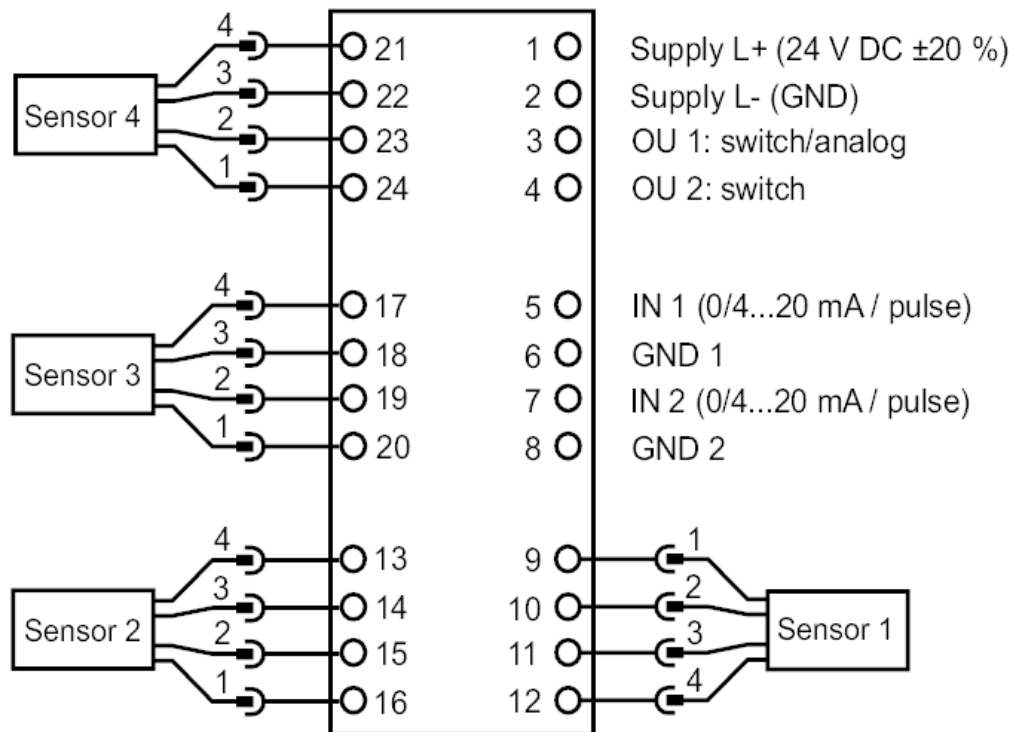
Sensor 4
4
3
2
1
21
22
23
24

1 Supply L+ (24 V DC ±20 %)
2 Supply L- (GND)
3 OU 1: switch/analog
4 OU 2: switch

Sensor 3
4
3
2
1
17
18
19
20

5 IN 1 (0/4...20 mA / pulse)
6 GND 1
7 IN 2 (0/4...20 mA / pulse)
8 GND 2

Sensor 2
4
3
2
1
13
14
15
16

9
10
11
12
1
2
3
4
Sensor 1